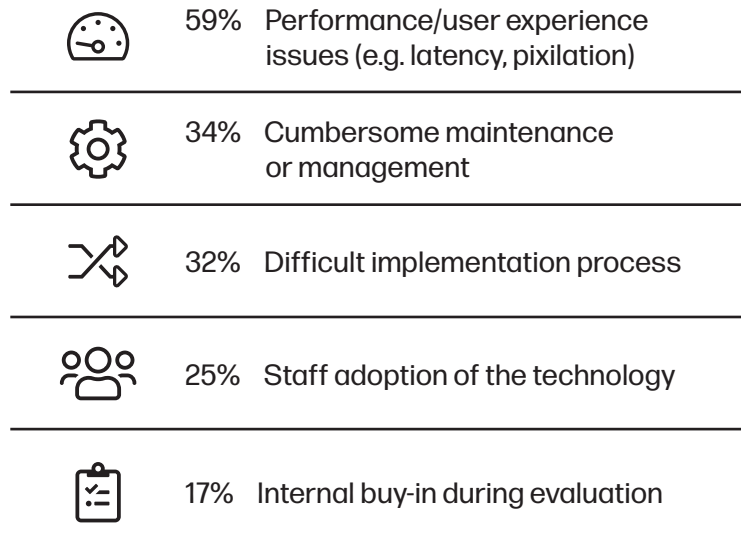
59% Performance/user experience issues (e.g. latency, pixilation)

34% Cumbersome maintenance or management

32% Difficult implementation process

25% Staff adoption of the technology

17% Internal buy-in during evaluation